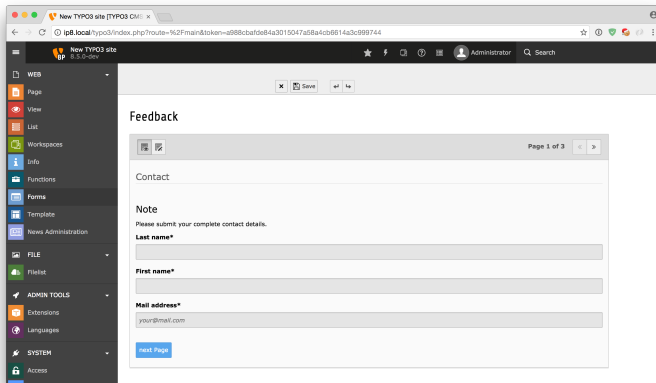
New TYPO3 site [TYPO3 CM ×

ip8.local/typo3/index.php?route=%2Fmain&token=a988cbafde84a3015047a58a4cb6814a3c999744

New TYPO3 site
8.5.0-dev

Administrator
Search

WEB
Page
View
List
Workspaces
Info
Functions
Forms
Template
News Administration

FILE
Filelist

ADMIN TOOLS
Extensions
Languages

SYSTEM
Access

Save

Feedback

Page 1 of 3

Contact

Note
Please submit your complete contact details.

Last name*

First name*

Mail address*
your@mail.com

next Page